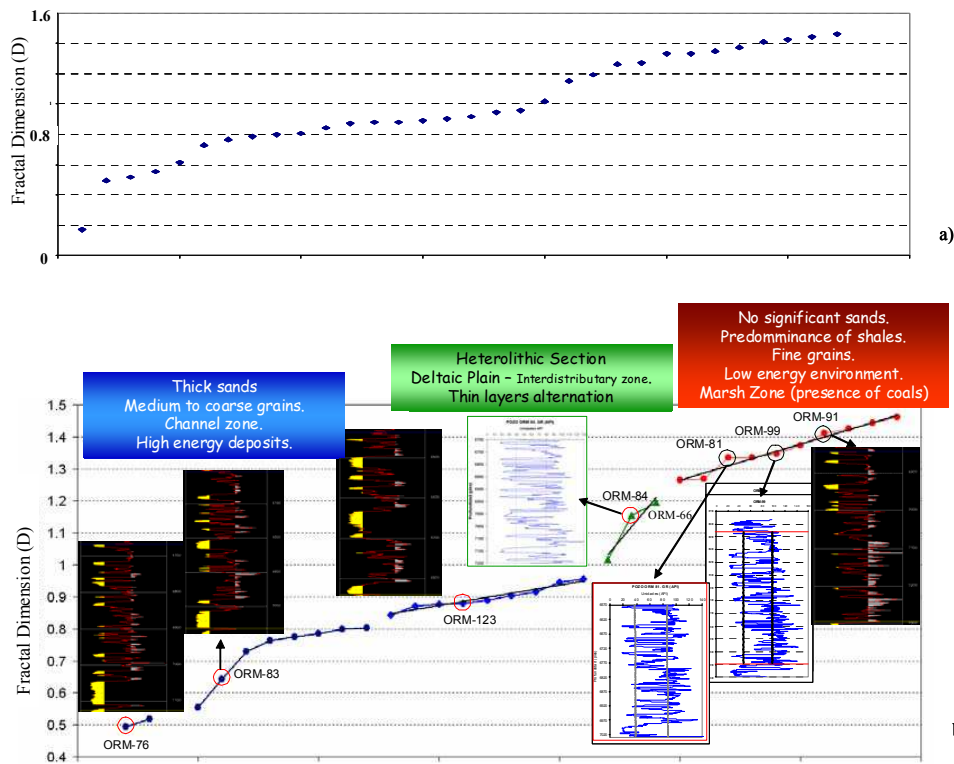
1.6

Fractal Dimension (D)

0.8

0

a)

Thick sands
Medium to coarse grains.
Channel zone.
High energy deposits.

Heterolithic Section
Deltaic Plain – Interdistributary zone.
Thin layers alternation

No significant sands.
Predominance of shales.
Fine grains.
Low energy environment.
Marsh Zone (presence of coals)

1.5
1.4
1.3
1.2
1.1
1
0.9
0.8
0.7
0.6
0.5
0.4

Fractal Dimension (D)

ORM-76
ORM-83
ORM-123
ORM-84
ORM-66
ORM-81
ORM-99
ORM-91

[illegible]